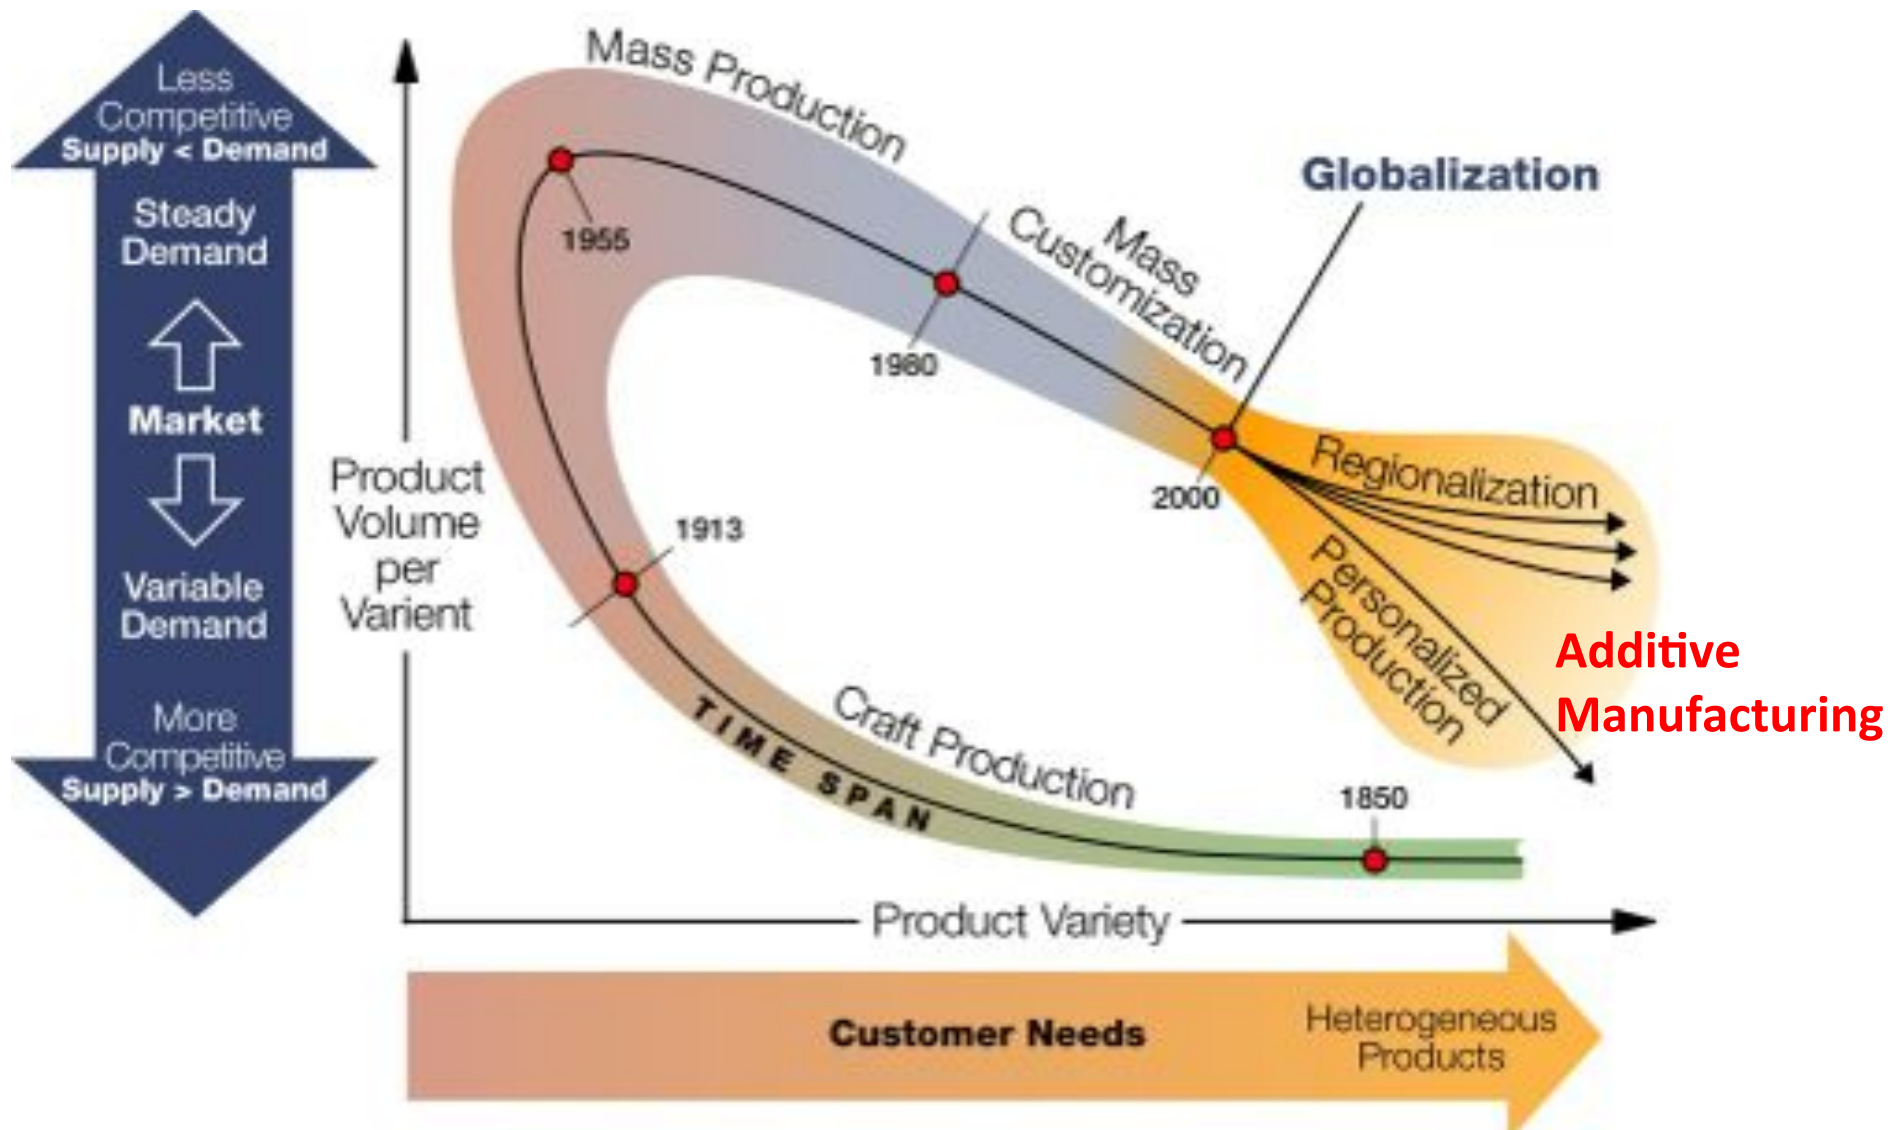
Less Competitive
Supply < Demand

Steady Demand

Market

Variable Demand

More Competitive
Supply > Demand

Product Volume per Varient

Mass Production

1955

1980

Mass Customization

Globalization

2000

Regionalization

Personalized Production

Additive Manufacturing

1913

TIME SPAN

Craft Production

1850

Product Variety

Customer Needs

Heterogeneous Products